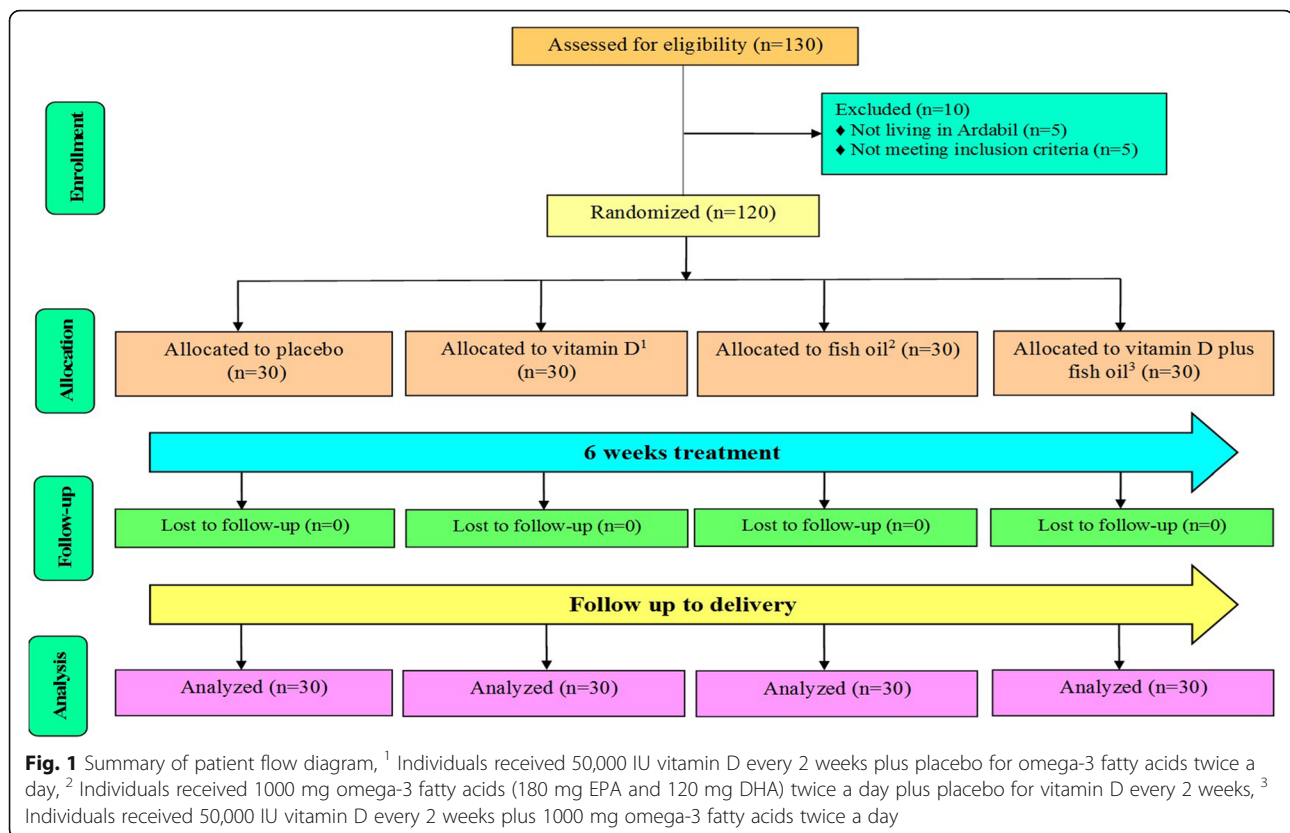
Assessed for eligibility (n=130)

Enrollment

Excluded (n=10)
♦ Not living in Ardabil (n=5)
♦ Not meeting inclusion criteria (n=5)

Randomized (n=120)

Allocation

Allocated to placebo (n=30)

Allocated to vitamin D$^1$ (n=30)

Allocated to fish oil$^2$ (n=30)

Allocated to vitamin D plus fish oil$^3$ (n=30)

6 weeks treatment

Follow-up

Lost to follow-up (n=0)

Lost to follow-up (n=0)

Lost to follow-up (n=0)

Lost to follow-up (n=0)

Follow up to delivery

Analysis

Analyzed (n=30)

Analyzed (n=30)

Analyzed (n=30)

Analyzed (n=30)

**Fig. 1** Summary of patient flow diagram, $^1$ Individuals received 50,000 IU vitamin D every 2 weeks plus placebo for omega-3 fatty acids twice a day, $^2$ Individuals received 1000 mg omega-3 fatty acids (180 mg EPA and 120 mg DHA) twice a day plus placebo for vitamin D every 2 weeks, $^3$ Individuals received 50,000 IU vitamin D every 2 weeks plus 1000 mg omega-3 fatty acids twice a day